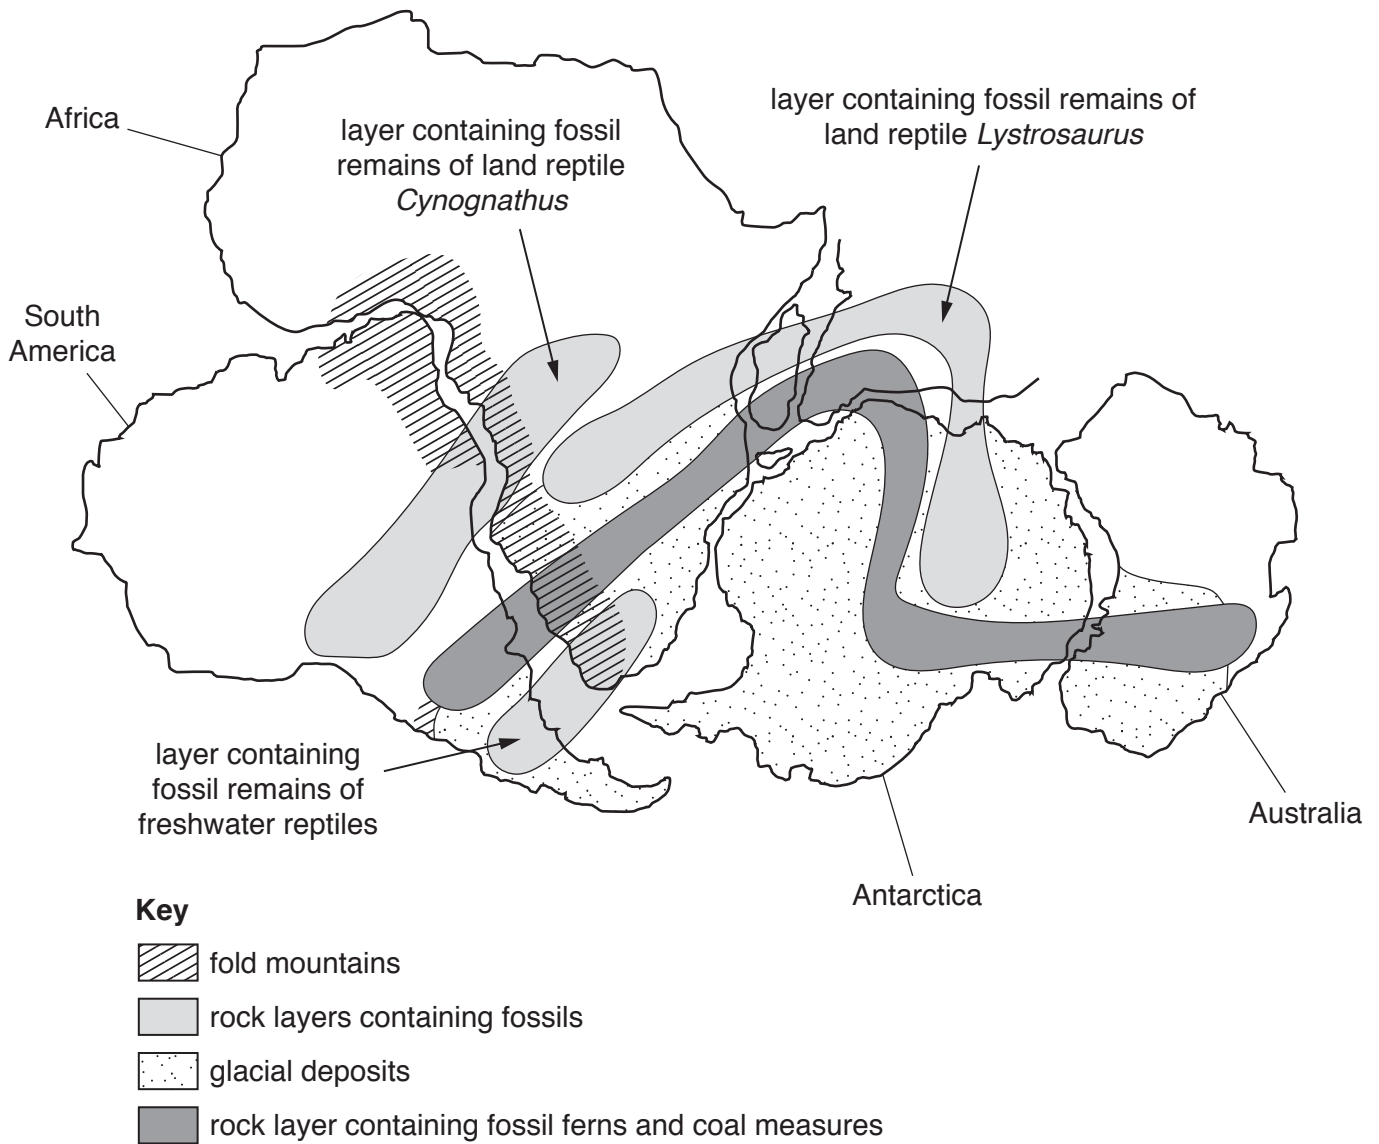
Africa

layer containing fossil remains of land reptile *Cynognathus*

layer containing fossil remains of land reptile *Lystrosaurus*

South America

layer containing fossil remains of freshwater reptiles

Antarctica

Australia

**Key**

fold mountains

rock layers containing fossils

glacial deposits

rock layer containing fossil ferns and coal measures